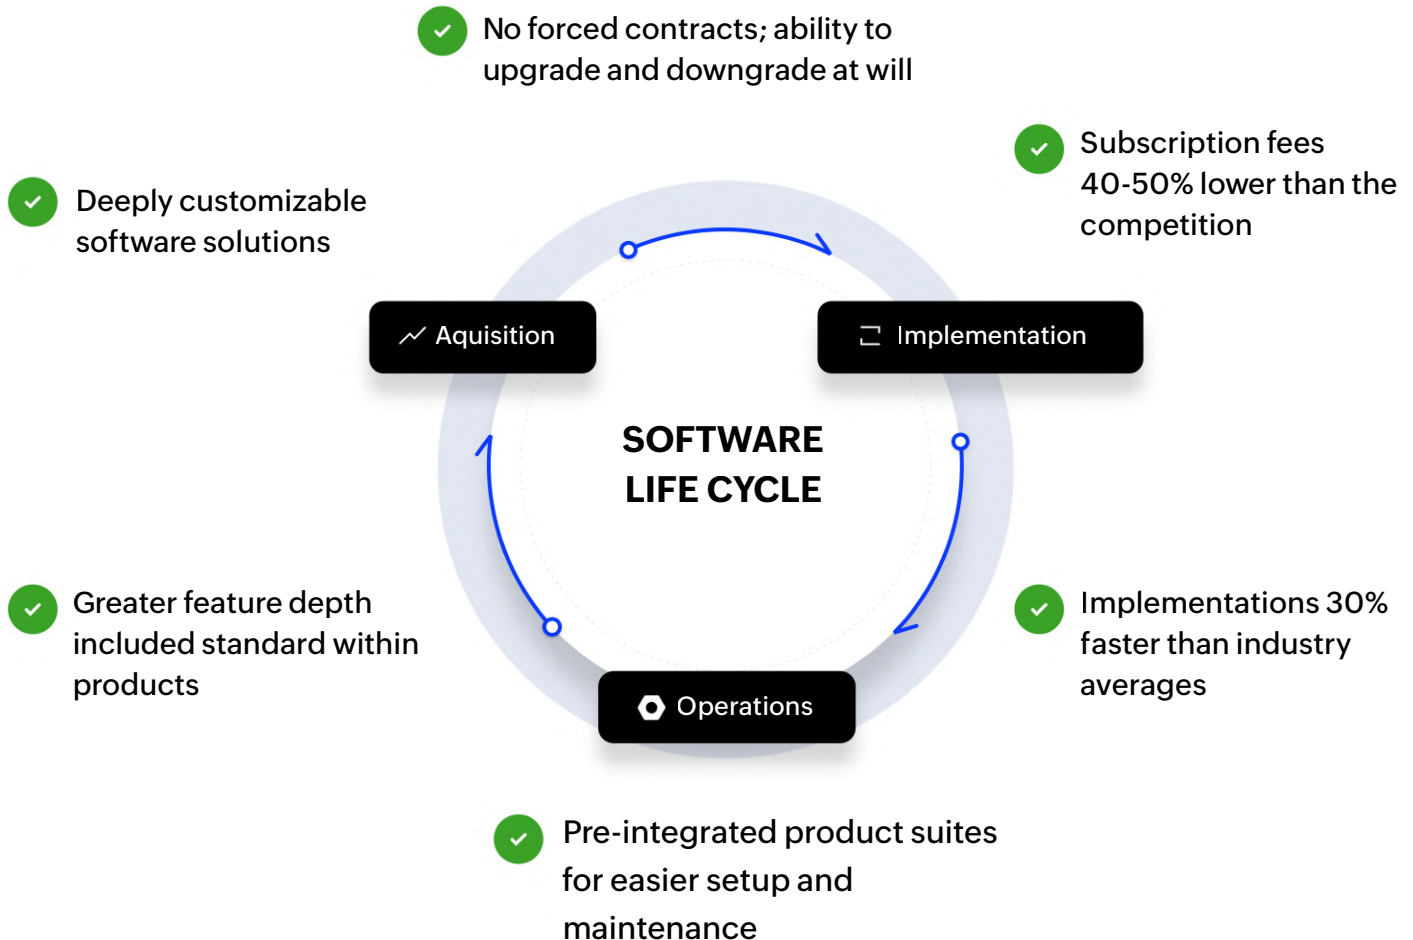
No forced contracts; ability to upgrade and downgrade at will

Subscription fees 40-50% lower than the competition

Deeply customizable software solutions

Aquisition

Implementation

SOFTWARE LIFE CYCLE

Greater feature depth included standard within products

Implementations 30% faster than industry averages

Operations

Pre-integrated product suites for easier setup and maintenance